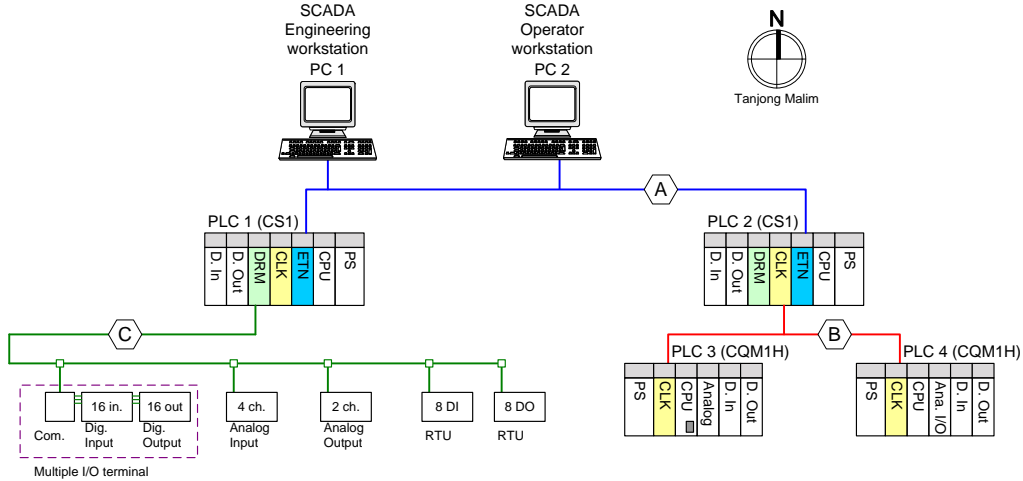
SCADA
Engineering
workstation
PC 1

SCADA
Operator
workstation
PC 2

N

Tanjong Malim

A

PLC 1 (CS1)

D. In
D. Out
DRM
CLK
ETN
CPU
PS

PLC 2 (CS1)

D. In
D. Out
DRM
CLK
ETN
CPU
PS

C

B

PLC 3 (CQM1H)

PS
CLK
CPU
Analog
D. In
D. Out

PLC 4 (CQM1H)

PS
CLK
CPU
Ana. I/O
D. In
D. Out

Com.

16 in.
Dig.
Input

16 out
Dig.
Output

Multiple I/O terminal

4 ch.
Analog
Input

2 ch.
Analog
Output

8 DI
RTU

8 DO
RTU